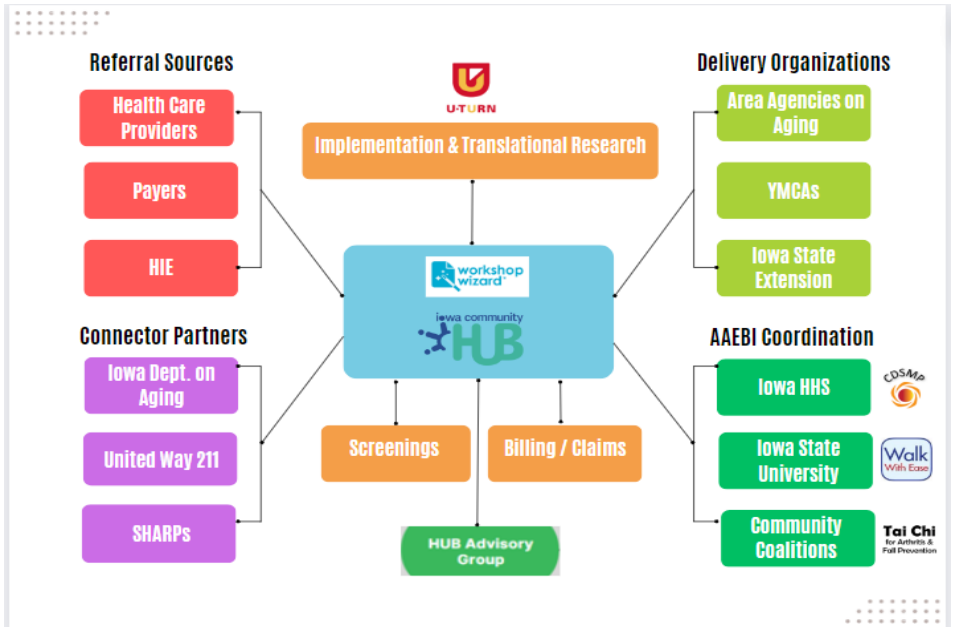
Referral Sources

Health Care Providers

Payers

HIE

U-TURN

Implementation & Translational Research

Delivery Organizations

Area Agencies on Aging

YMCAs

Iowa State Extension

workshop wizard

iowa community HUB

Connector Partners

Iowa Dept. on Aging

United Way 211

SHARPs

Screenings

Billing / Claims

HUB Advisory Group

AAEBI Coordination

Iowa HHS

CDSMP

Iowa State University

Walk With Ease

Community Coalitions

Tai Chi for Arthritis & Fall Prevention